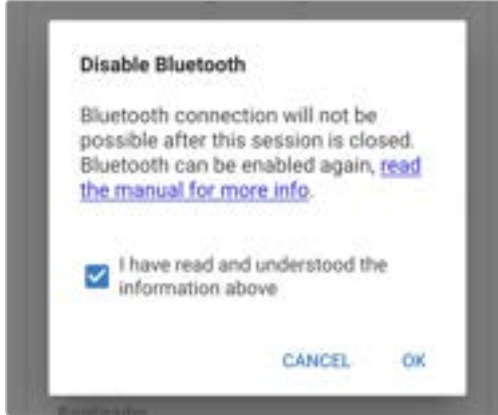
Disable Bluetooth

Bluetooth connection will not be possible after this session is closed. Bluetooth can be enabled again, read the manual for more info.

I have read and understood the information above

CANCEL OK